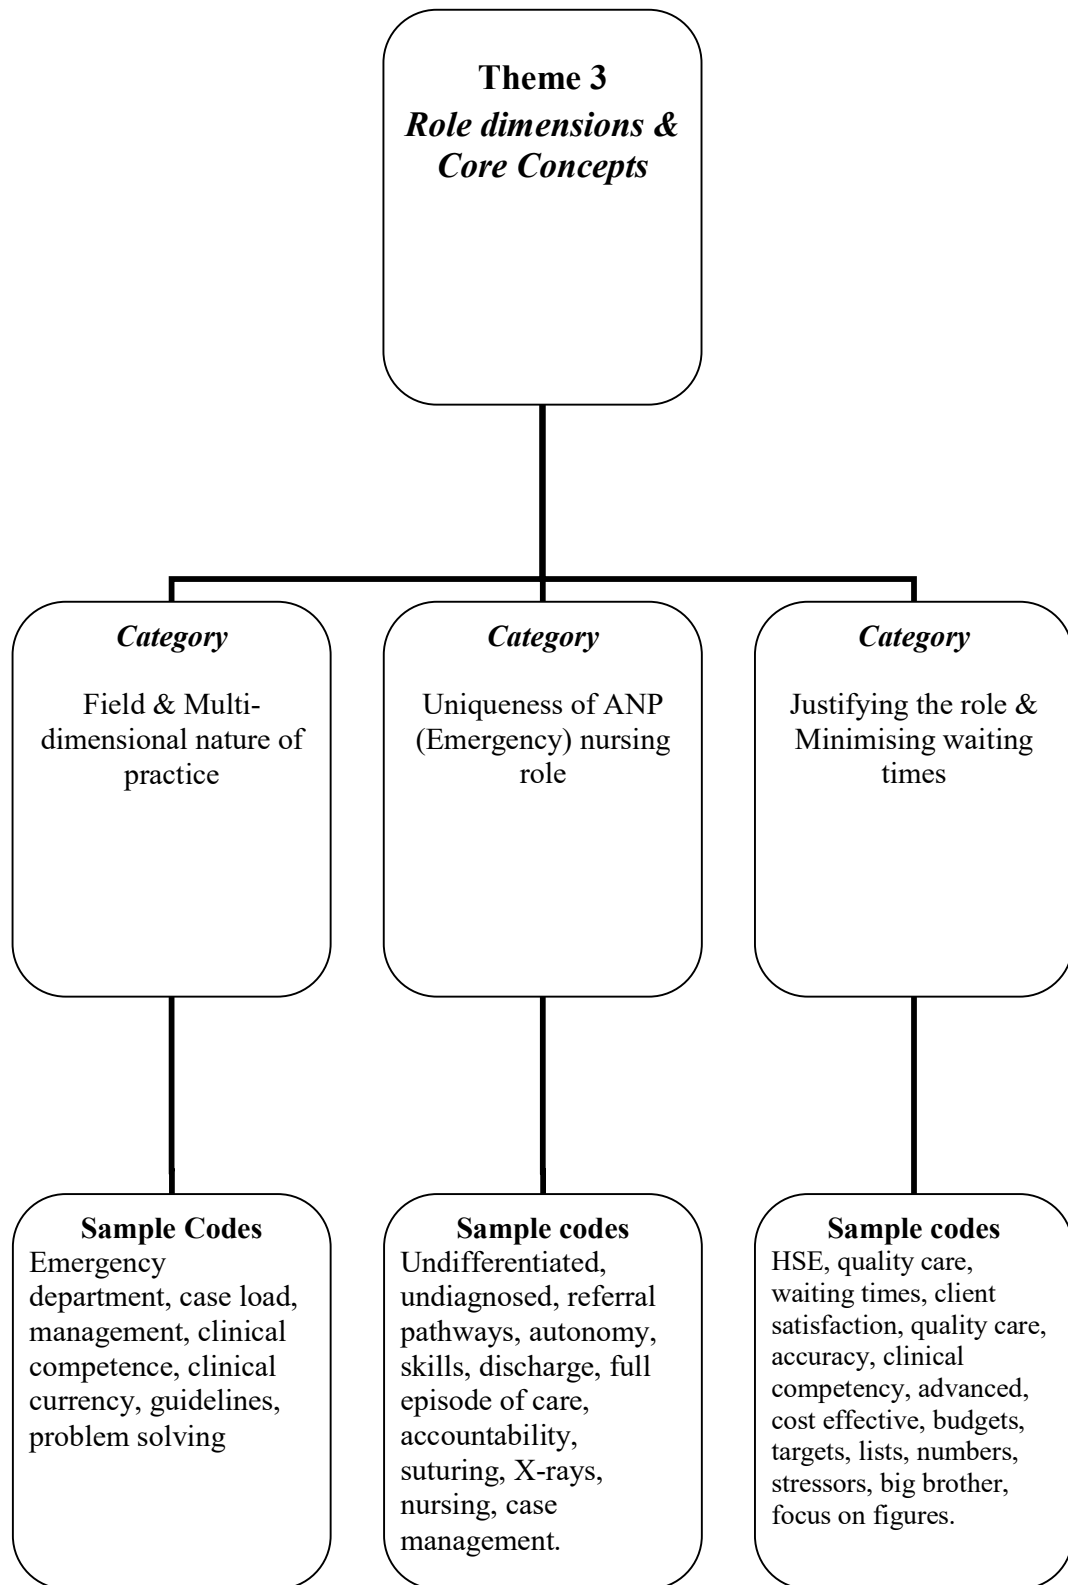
Theme 3
*Role dimensions & Core Concepts*

*Category*

Field & Multi-dimensional nature of practice

*Category*

Uniqueness of ANP (Emergency) nursing role

*Category*

Justifying the role & Minimising waiting times

**Sample Codes**
Emergency department, case load, management, clinical competence, clinical currency, guidelines, problem solving

**Sample codes**
Undifferentiated, undiagnosed, referral pathways, autonomy, skills, discharge, full episode of care, accountability, suturing, X-rays, nursing, case management.

**Sample codes**
HSE, quality care, waiting times, client satisfaction, quality care, accuracy, clinical competency, advanced, cost effective, budgets, targets, lists, numbers, stressors, big brother, focus on figures.